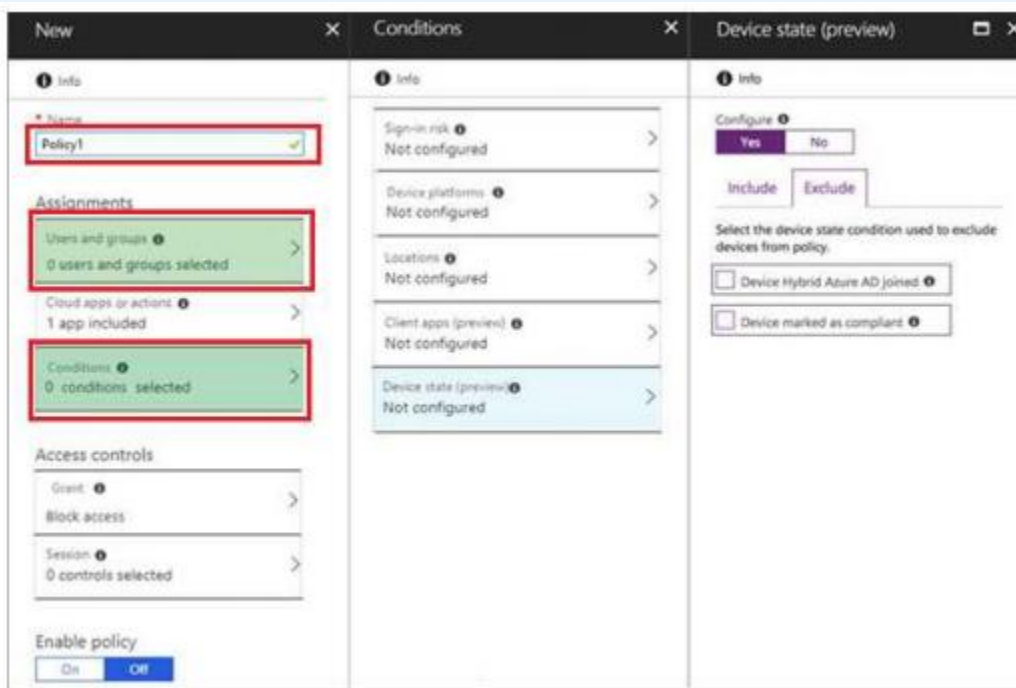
New

Info

* Name
Policy1

Assignments

Users and groups
0 users and groups selected

Cloud apps or actions
1 app included

Conditions
0 conditions selected

Access controls

Grant
Block access

Session
0 controls selected

Enable policy
On Off

Conditions

Info

Sign-in risk
Not configured

Device platforms
Not configured

Locations
Not configured

Client apps (preview)
Not configured

Device state (preview)
Not configured

Device state (preview)

Info

Configure
Yes No

Include Exclude

Select the device state condition used to exclude devices from policy.

Device Hybrid Azure AD joined

Device marked as compliant